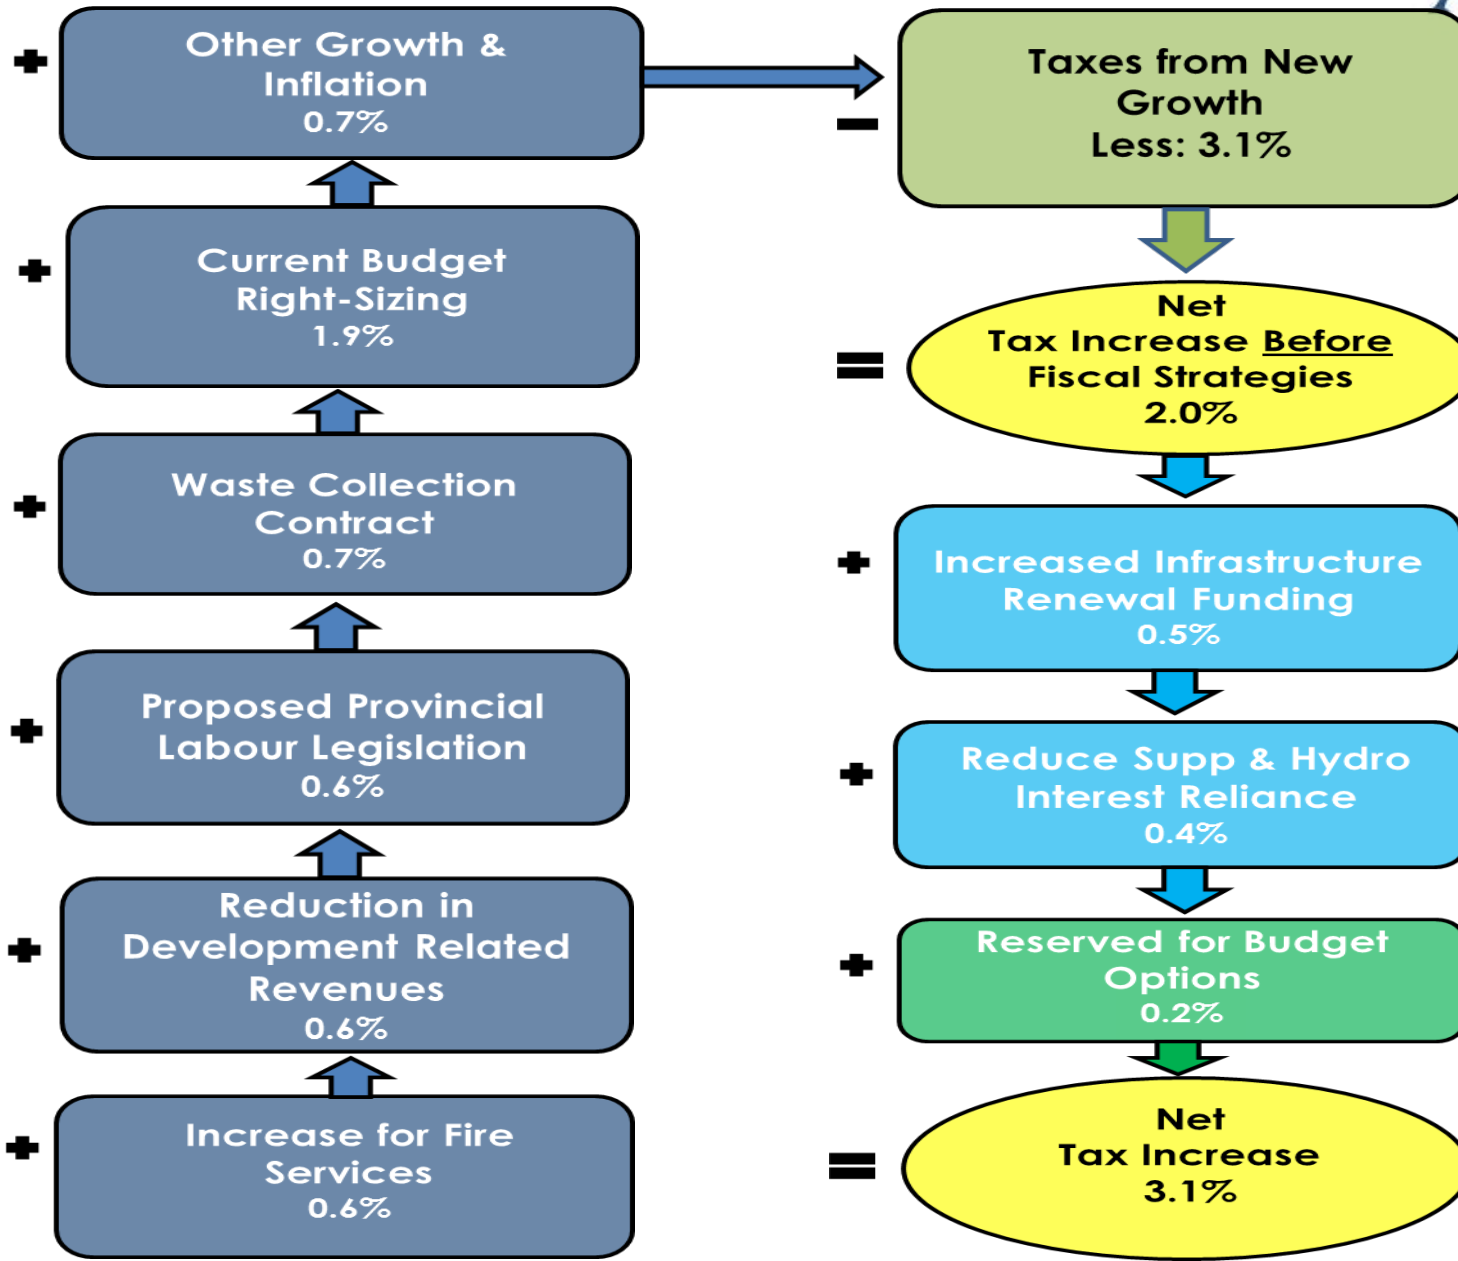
+ Other Growth & Inflation 0.7%

+ Current Budget Right-Sizing 1.9%

+ Waste Collection Contract 0.7%

+ Proposed Provincial Labour Legislation 0.6%

+ Reduction in Development Related Revenues 0.6%

+ Increase for Fire Services 0.6%

− Taxes from New Growth Less: 3.1%

= Net Tax Increase Before Fiscal Strategies 2.0%

+ Increased Infrastructure Renewal Funding 0.5%

+ Reduce Supp & Hydro Interest Reliance 0.4%

+ Reserved for Budget Options 0.2%

= Net Tax Increase 3.1%